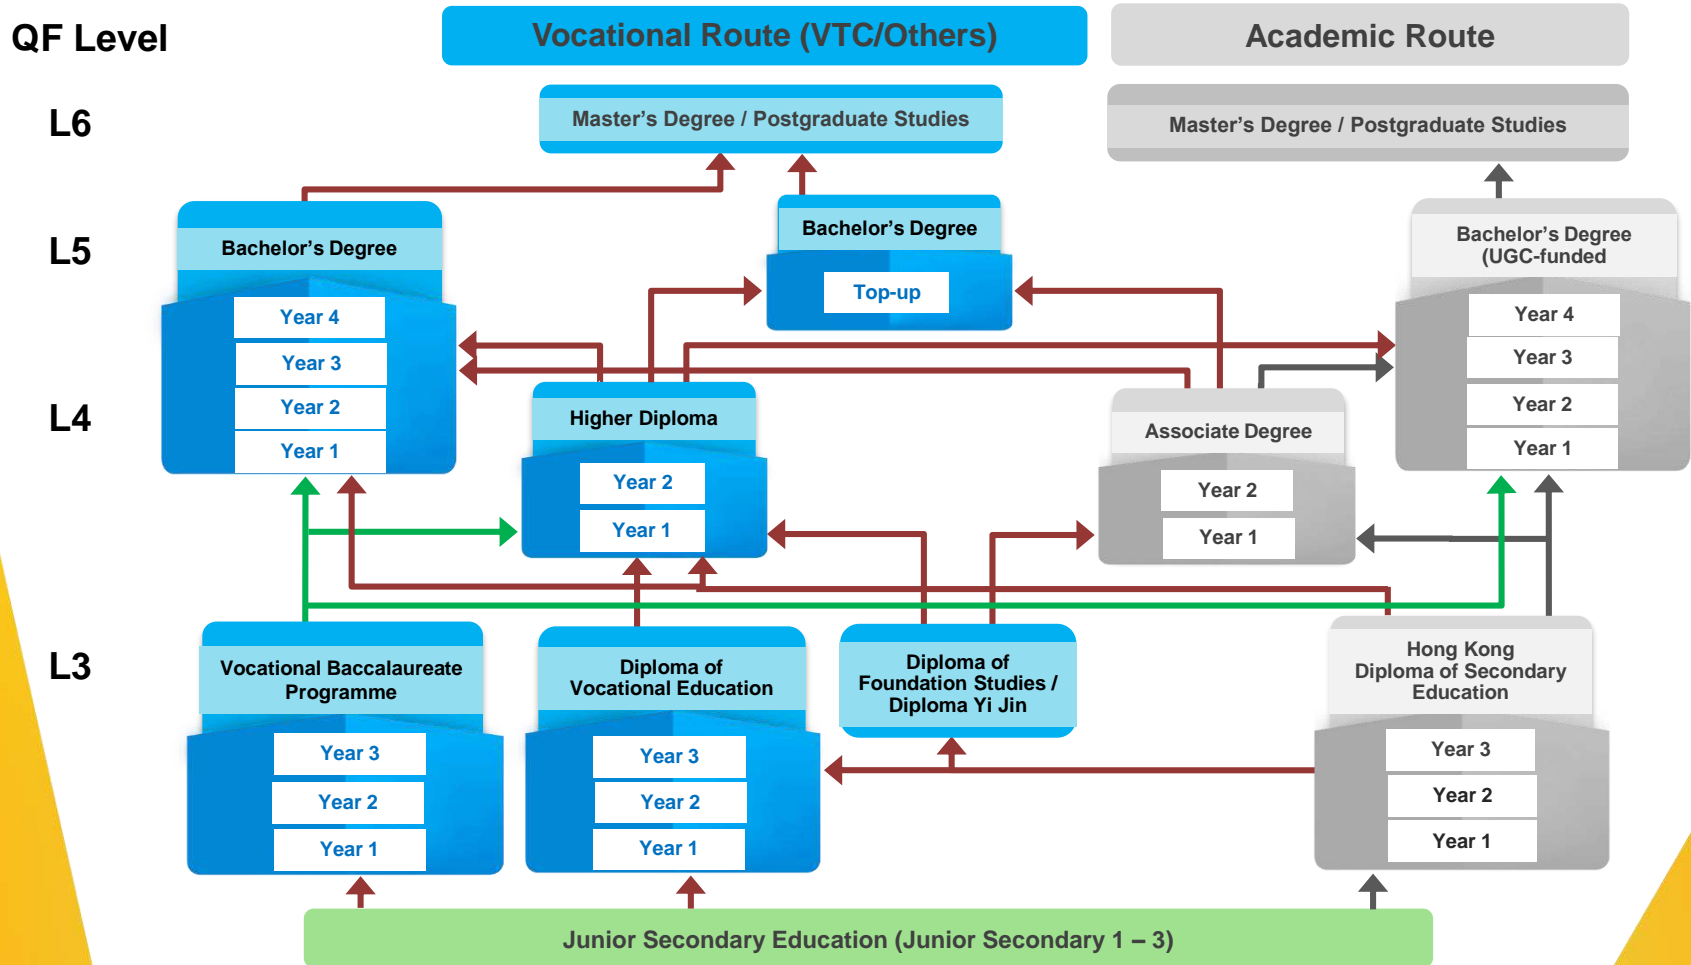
QF Level

Vocational Route (VTC/Others)

Academic Route

L6

Master's Degree / Postgraduate Studies

Master's Degree / Postgraduate Studies

L5

Bachelor's Degree

Year 4

Year 3

Year 2

Year 1

Bachelor's Degree

Top-up

Bachelor's Degree (UGC-funded)

Year 4

Year 3

Year 2

Year 1

L4

Higher Diploma

Year 2

Year 1

Associate Degree

Year 2

Year 1

L3

Vocational Baccalaureate Programme

Year 3

Year 2

Year 1

Diploma of Vocational Education

Year 3

Year 2

Year 1

Diploma of Foundation Studies / Diploma Yi Jin

Hong Kong Diploma of Secondary Education

Year 3

Year 2

Year 1

Junior Secondary Education (Junior Secondary 1 – 3)